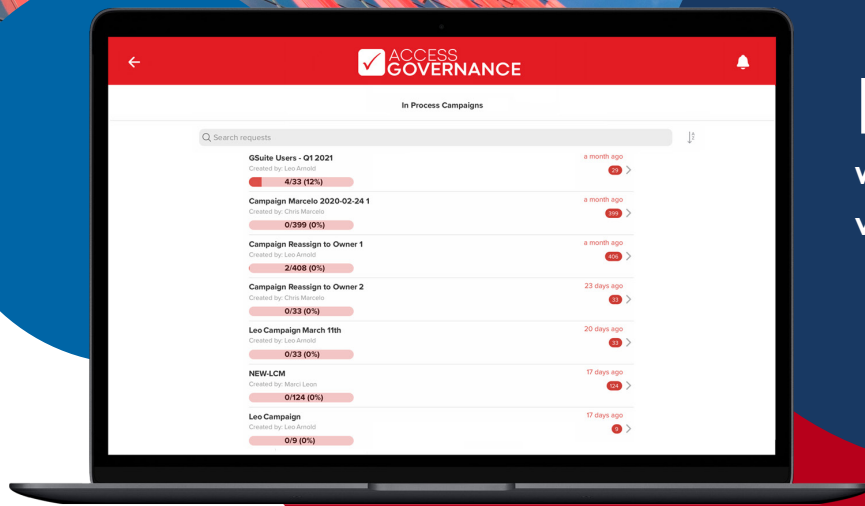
ACCESS GOVERNANCE

In Process Campaigns

Search requests

GSuite Users - Q1 2021
Created by: Leo Arnold
4/33 (12%)
a month ago
29

Campaign Marcelo 2020-02-24 1
Created by: Chris Marcelo
0/399 (0%)
a month ago
399

Campaign Reassign to Owner 1
Created by: Leo Arnold
2/408 (0%)
a month ago
406

Campaign Reassign to Owner 2
Created by: Chris Marcelo
0/33 (0%)
23 days ago
33

Leo Campaign March 11th
Created by: Leo Arnold
0/33 (0%)
20 days ago
33

NEW-LCM
Created by: Marci Leon
0/124 (0%)
17 days ago
124

Leo Campaign
Created by: Leo Arnold
0/9 (0%)
17 days ago
9